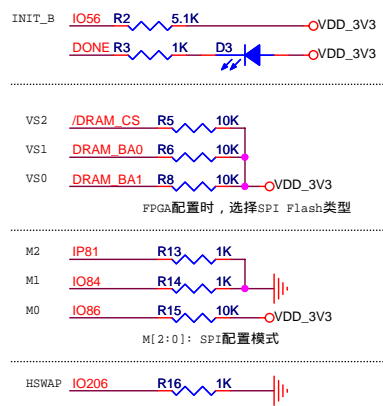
INIT_B IO56 R2 5.1K VDD_3V3

DONE R3 1K D3 VDD_3V3

VS2 /DRAM_CS R5 10K

VS1 DRAM_BA0 R6 10K

VS0 DRAM_BA1 R8 10K VDD_3V3

FPGA配置时，选择SPI Flash类型

M2 IP81 R13 1K

M1 IO84 R14 1K

M0 IO86 R15 10K VDD_3V3

M[2:0]: SPI配置模式

HSWAP IO206 R16 1K